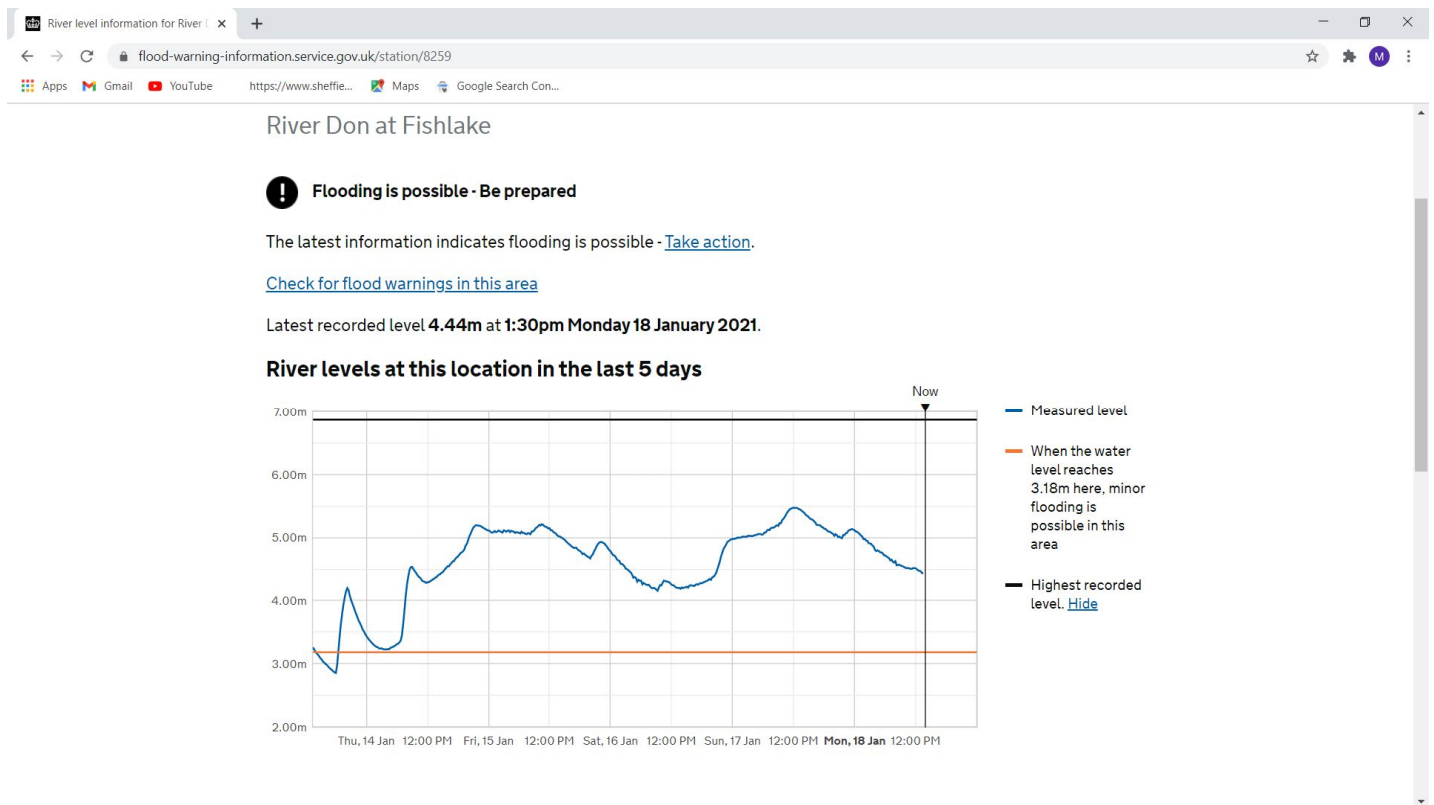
River level information for River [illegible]

flood-warning-information.service.gov.uk/station/8259

Apps Gmail YouTube https://www.sheffie... Maps Google Search Con...

River Don at Fishlake

Flooding is possible - Be prepared

The latest information indicates flooding is possible - Take action.

Check for flood warnings in this area

Latest recorded level **4.44m** at **1:30pm Monday 18 January 2021**.

River levels at this location in the last 5 days

Now

7.00m
6.00m
5.00m
4.00m
3.00m
2.00m

Thu, 14 Jan 12:00 PM Fri, 15 Jan 12:00 PM Sat, 16 Jan 12:00 PM Sun, 17 Jan 12:00 PM **Mon, 18 Jan** 12:00 PM

Measured level

When the water level reaches 3.18m here, minor flooding is possible in this area

Highest recorded level. Hide